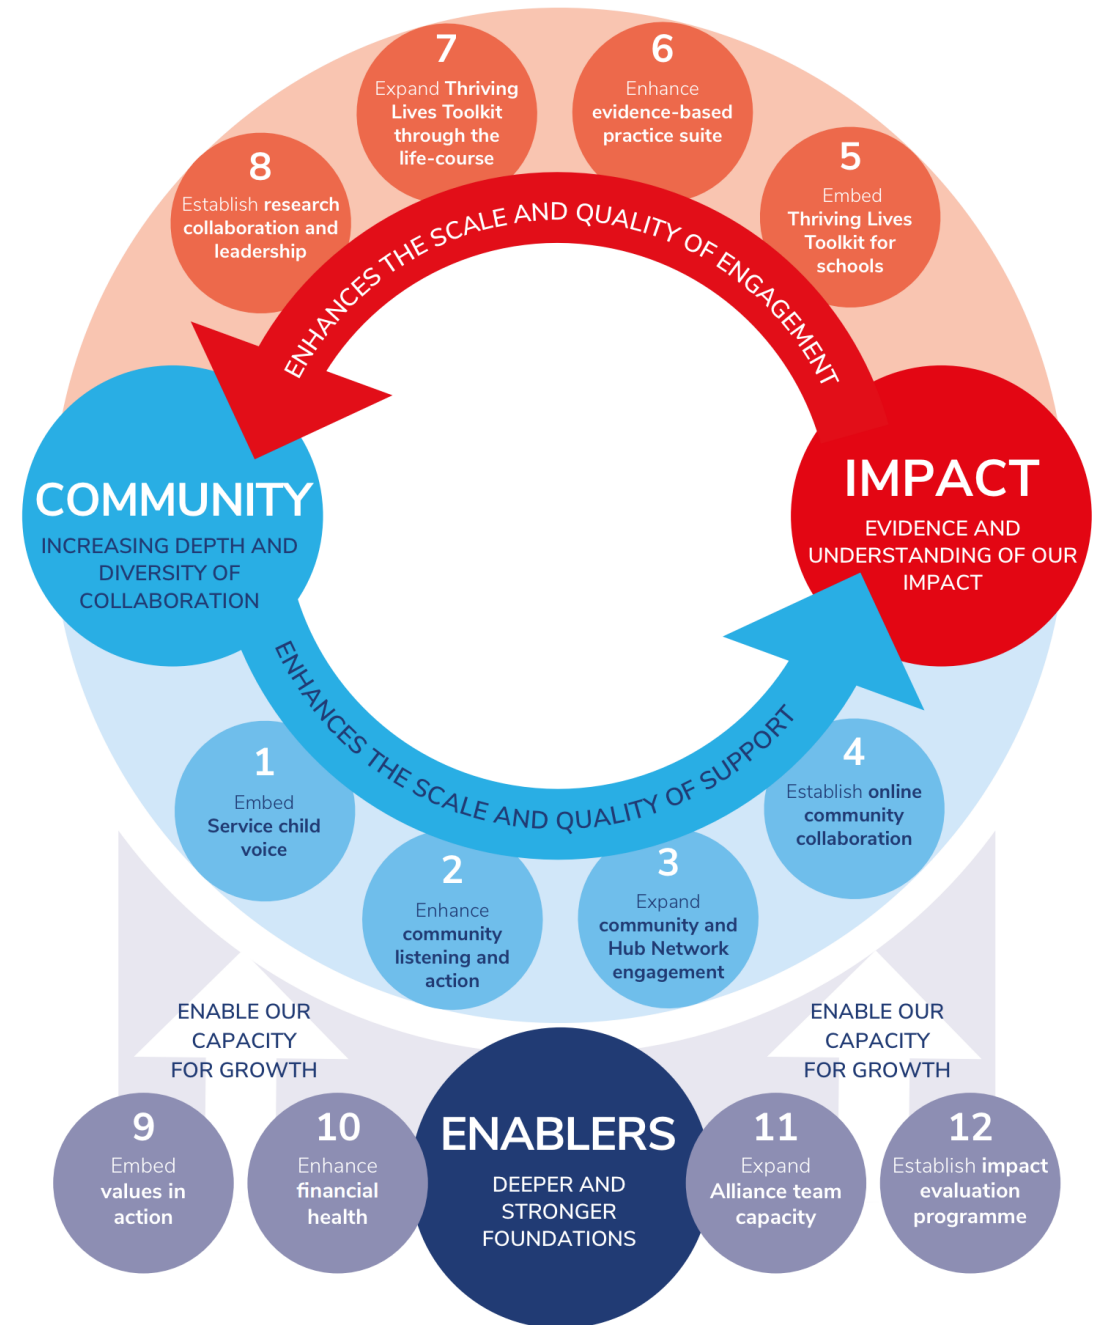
7
Expand Thriving Lives Toolkit through the life-course

6
Enhance evidence-based practice suite

8
Establish research collaboration and leadership

5
Embed Thriving Lives Toolkit for schools

ENHANCES THE SCALE AND QUALITY OF ENGAGEMENT

COMMUNITY
INCREASING DEPTH AND DIVERSITY OF COLLABORATION

IMPACT
EVIDENCE AND UNDERSTANDING OF OUR IMPACT

ENHANCES THE SCALE AND QUALITY OF SUPPORT

1
Embed Service child voice

4
Establish online community collaboration

2
Enhance community listening and action

3
Expand community and Hub Network engagement

ENABLE OUR CAPACITY FOR GROWTH

ENABLE OUR CAPACITY FOR GROWTH

9
Embed values in action

10
Enhance financial health

ENABLERS
DEEPER AND STRONGER FOUNDATIONS

11
Expand Alliance team capacity

12
Establish impact evaluation programme